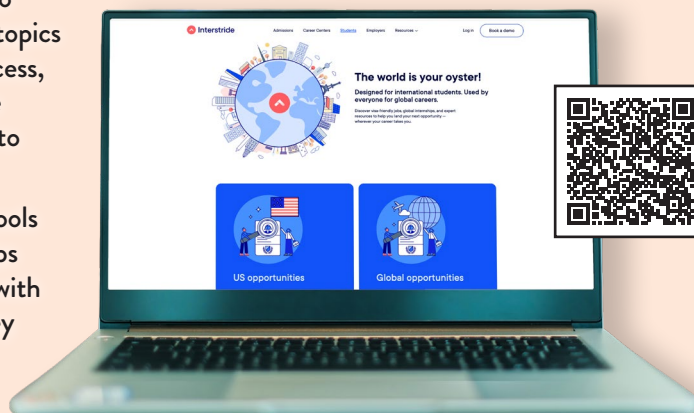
o
topics
cess,
,
to

ools
ps
with
y

Interstride

Admissions Career Centers Students Employers Resources

Log in Book a demo

The world is your oyster!

Designed for international students. Used by everyone for global careers.

Discover visa-friendly jobs, global internships, and expert resources to help you land your next opportunity — wherever your career takes you.

US opportunities

Global opportunities